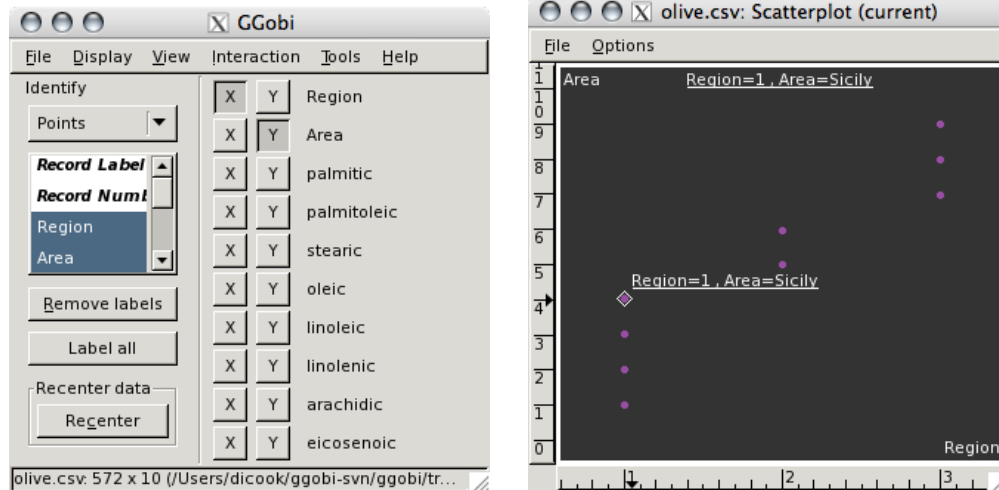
X GGobi

File Display View Interaction Tools Help

Identify

Points

Record Label
Record Numb
Region
Area

Remove labels

Label all

Recenter data

Recenter

| X | Y | Region |
|---|---|---|
| X | Y | Area |
| X | Y | palmitic |
| X | Y | palmitoleic |
| X | Y | stearic |
| X | Y | oleic |
| X | Y | linoleic |
| X | Y | linolenic |
| X | Y | arachidic |
| X | Y | eicosenoic |

olive.csv: 572 x 10 (/Users/dicook/ggobi-svn/ggobi/tr...

X olive.csv: Scatterplot (current)

File Options

11
10
9
8
7
6
5
4
3
2
1
0

Area

Region=1 , Area=Sicily

Region=1 , Area=Sicily

Region

1 2 3